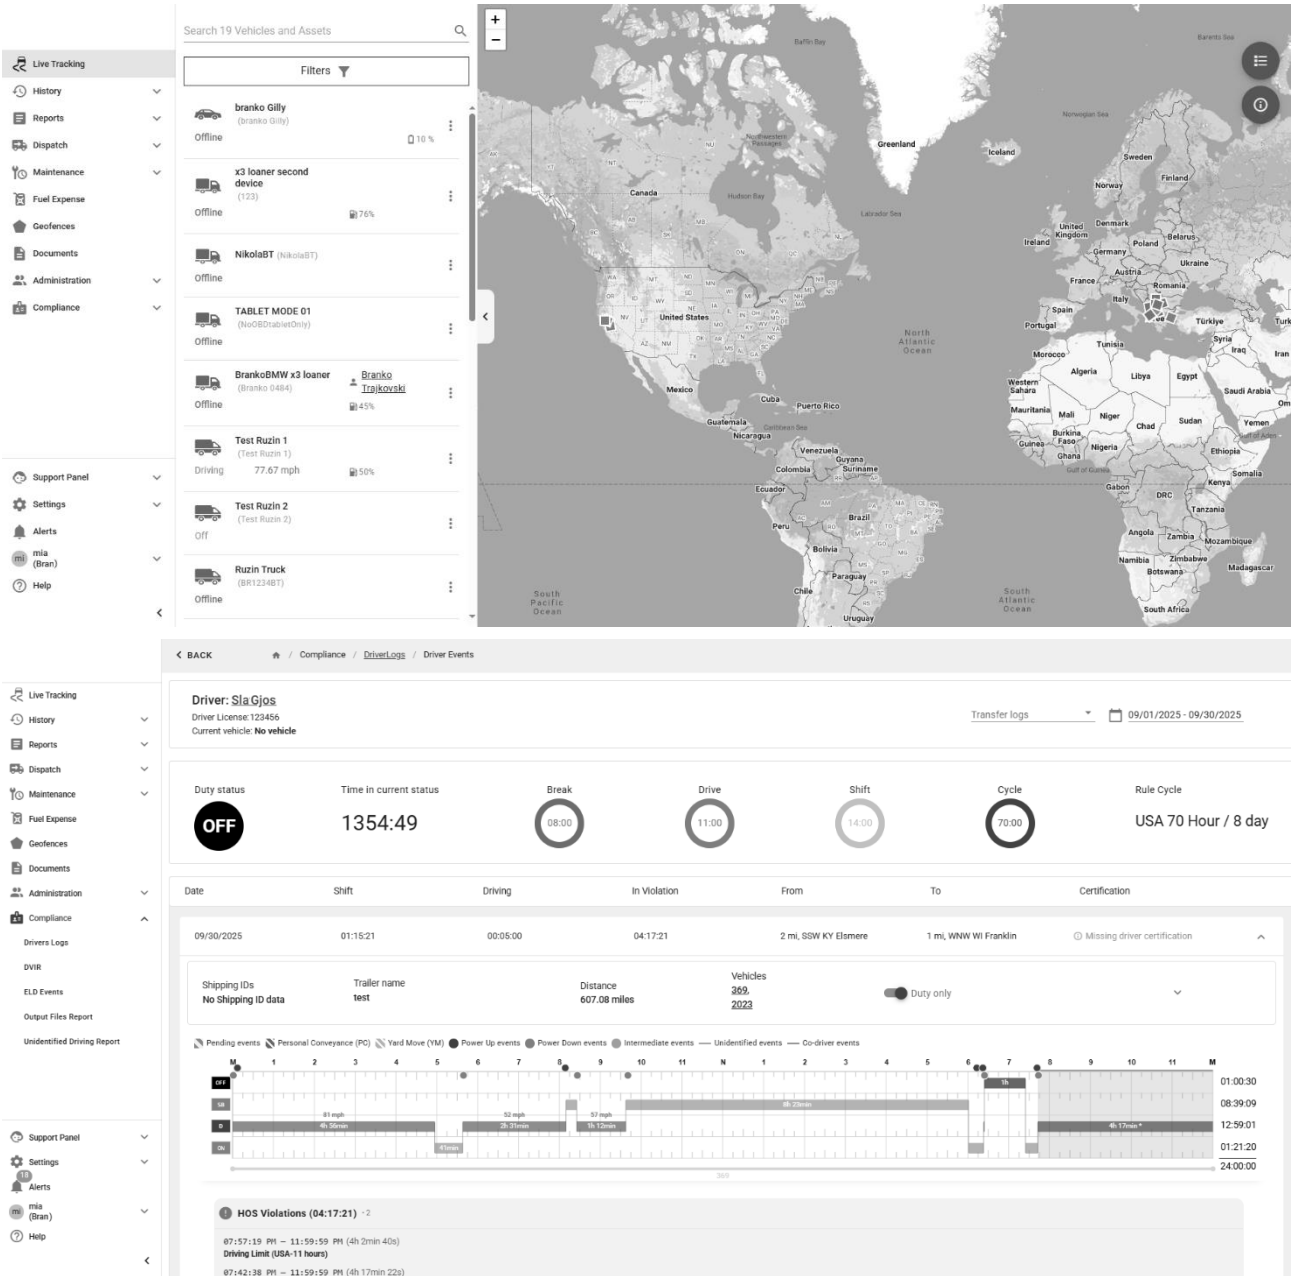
Live Tracking
History
Reports
Dispatch
Maintenance
Fuel Expense
Geofences
Documents
Administration
Compliance

Support Panel
Settings
Alerts
mia (Bran)
Help

Search 19 Vehicles and Assets

Filters

branko Gilly (branko Gilly)
Offline 10 %

x3 loaner second device (123)
Offline 76%

NikolaBT (NikolaBT)
Offline

TABLET MODE 01 (NoOBDtabletOnly)
Offline

BrankoBMW x3 loaner (Branko 0484) Branko Trajkovski
Offline 45%

Test Ruzin 1 (Test Ruzin 1)
Driving 77.67 mph 50%

Test Ruzin 2 (Test Ruzin 2)
Off

Ruzin Truck (BR1234BT)
Offline

Greenland
Iceland
Canada
Hudson Bay
Labrador Sea
Baffin Bay
Norwegian Sea
Barents Sea
Sweden
Finland
Norway
United Kingdom
Ireland
Denmark
Poland
Belarus
Germany
Ukraine
Austria
France
Romania
Italy
Spain
Portugal
Türkiye
Syria
Iraq
Iran
Tunisia
Morocco
Algeria
Libya
Egypt
Saudi Arabia
Western Sahara
Mauritania
Mali
Niger
Chad
Sudan
Yemen
Burkina Faso
Guinea
Ghana
Nigeria
Ethiopia
Somalia
Gabon
DRC
Kenya
Tanzania
Angola
Zambia
Mozambique
Namibia
Zimbabwe
Botswana
Madagascar
South Africa
United States
Mexico
Cuba
Puerto Rico
Guatemala
Nicaragua
Caribbean Sea
Venezuela
Guyana
Suriname
Colombia
Ecuador
Peru
Brazil
Bolivia
Paraguay
Chile
Uruguay
North Atlantic Ocean
South Atlantic Ocean
South Pacific Ocean

BACK
Compliance / DriverLogs / Driver Events

Live Tracking
History
Reports
Dispatch
Maintenance
Fuel Expense
Geofences
Documents
Administration
Compliance
Drivers Logs
DVIR
ELD Events
Output Files Report
Unidentified Driving Report

Support Panel
Settings
Alerts
mia (Bran)
Help

Driver: Sla Gjos
Driver License:123456
Current vehicle: No vehicle

Transfer logs
09/01/2025 - 09/30/2025

Duty status
OFF
Time in current status
1354:49
Break
08:00
Drive
11:00
Shift
14:00
Cycle
70:00
Rule Cycle
USA 70 Hour / 8 day

| Date | Shift | Driving | In Violation | From | To | Certification |
|---|---|---|---|---|---|---|
| 09/30/2025 | 01:15:21 | 00:05:00 | 04:17:21 | 2 mi, SSW KY Elsmere | 1 mi, WNW WI Franklin | Missing driver certification |

Shipping IDs
No Shipping ID data
Trailer name
test
Distance
607.08 miles
Vehicles
369, 2023
Duty only

Pending events
Personal Conveyance (PC)
Yard Move (YM)
Power Up events
Power Down events
Intermediate events
Unidentified events
Co-driver events

M 1 2 3 4 5 6 7 8 9 10 11 N 1 2 3 4 5 6 7 8 9 10 11 M
OFF
SB
D
ON
81 mph
4h 56min
52 mph
2h 31min
57 mph
1h 12min
8h 29min
1h
4h 17min
41min
01:00:30
08:39:09
12:59:01
01:21:20
24:00:00
369

HOS Violations (04:17:21) +2
07:57:19 PM – 11:59:59 PM (4h 2min 40s)
Driving Limit (USA-11 hours)
07:42:38 PM – 11:59:59 PM (4h 17min 22s)